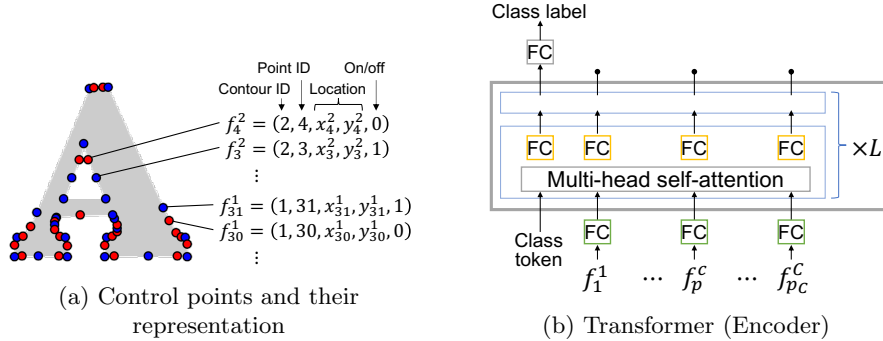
Point ID
On/off
Contour ID
Location
$f_4^2 = (2, 4, x_4^2, y_4^2, 0)$
$f_3^2 = (2, 3, x_3^2, y_3^2, 1)$
⋮
$f_{31}^1 = (1, 31, x_{31}^1, y_{31}^1, 1)$
$f_{30}^1 = (1, 30, x_{30}^1, y_{30}^1, 0)$
⋮

(a) Control points and their representation

Class label
FC
FC
FC
FC
FC
Multi-head self-attention
$\times L$
Class token
FC
FC
FC
$f_1^1$
···
$f_p^c$
···
$f_{p_C}^C$

(b) Transformer (Encoder)